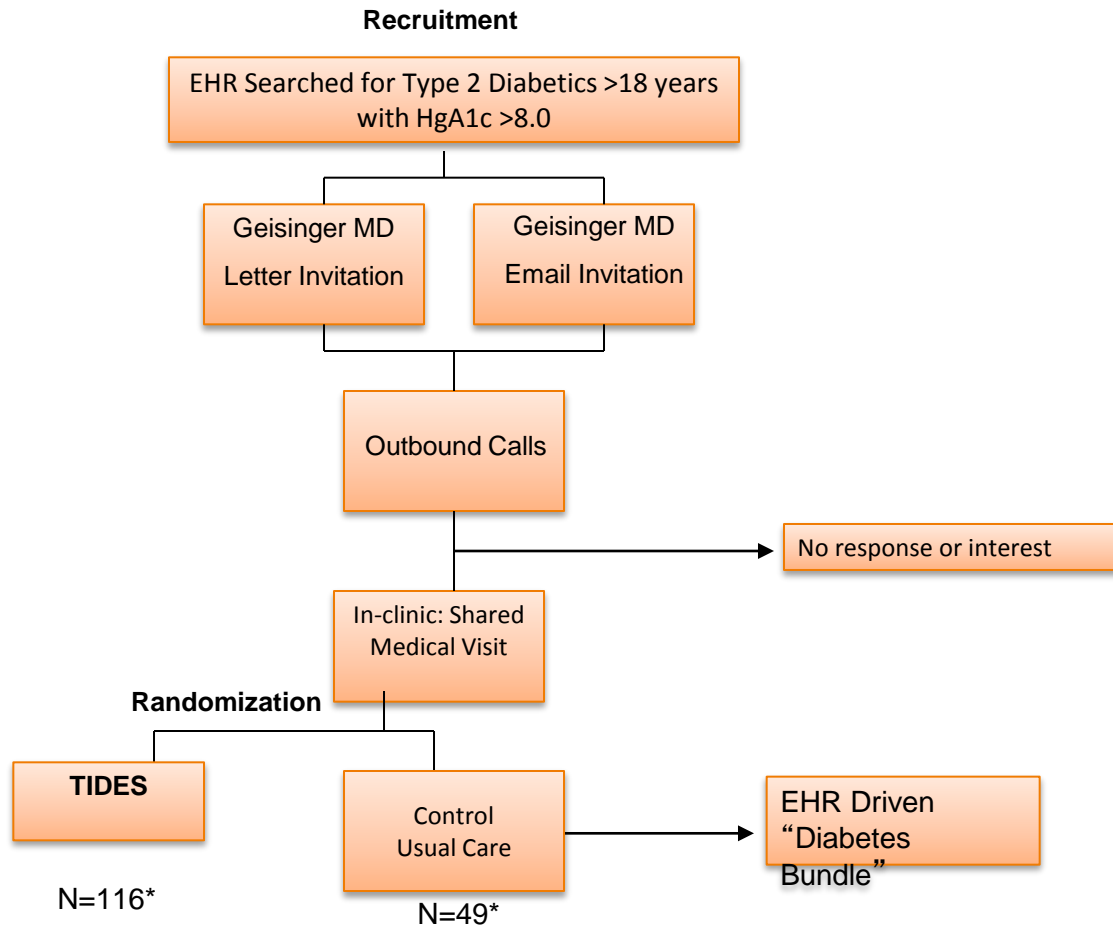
Recruitment

EHR Searched for Type 2 Diabetics >18 years with HgA1c >8.0

Geisinger MD Letter Invitation

Geisinger MD Email Invitation

Outbound Calls

No response or interest

In-clinic: Shared Medical Visit

Randomization

TIDES

Control Usual Care

EHR Driven “Diabetes Bundle”

N=116*

N=49*